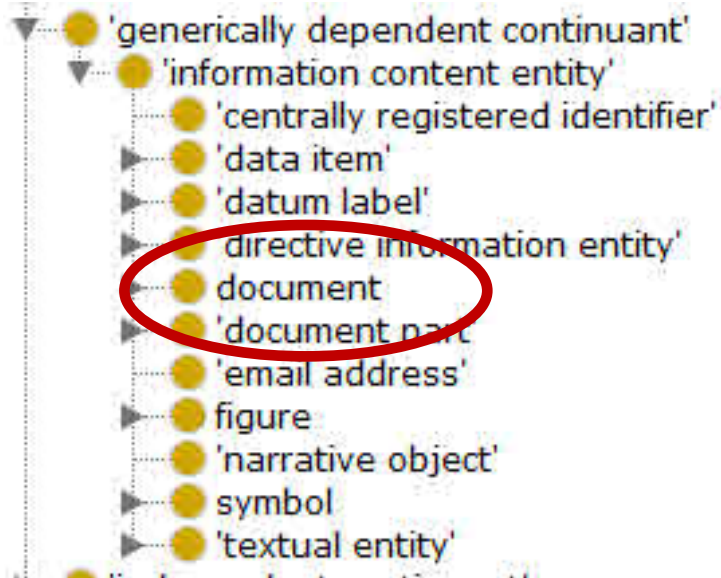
'generically dependent continuant'
'information content entity'
'centrally registered identifier'
'data item'
'datum label'
'directive information entity'
document
'document part'
'email address'
figure
'narrative object'
symbol
'textual entity'
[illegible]